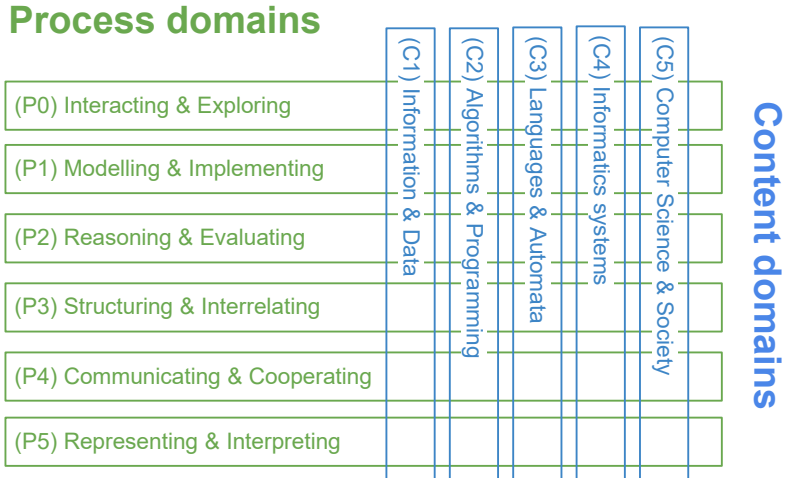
Process domains

(P0) Interacting & Exploring

(P1) Modelling & Implementing

(P2) Reasoning & Evaluating

(P3) Structuring & Interrelating

(P4) Communicating & Cooperating

(P5) Representing & Interpreting

(C1) Information & Data

(C2) Algorithms & Programming

(C3) Languages & Automata

(C4) Informatics systems

(C5) Computer Science & Society

Content domains